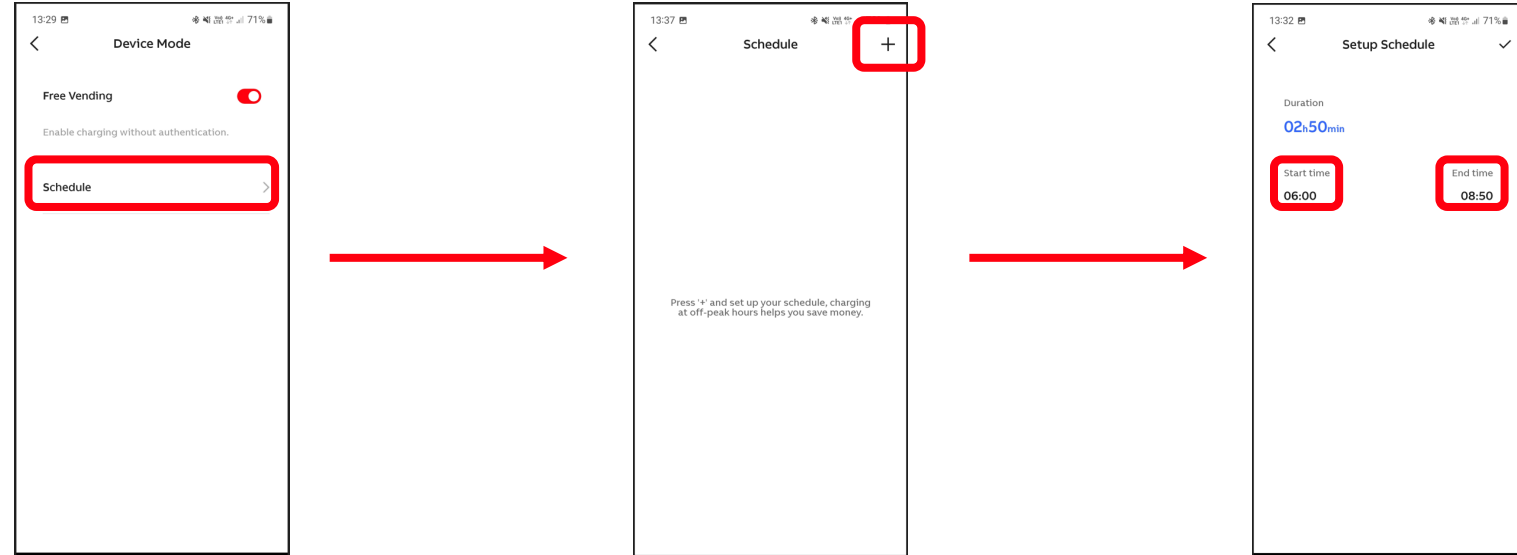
13:29 71%

Device Mode

Free Vending

Enable charging without authentication.

Schedule

13:37

Schedule

+

Press '+' and set up your schedule, charging at off-peak hours helps you save money.

13:32 71%

Setup Schedule

Duration

02h50min

Start time

06:00

End time

08:50